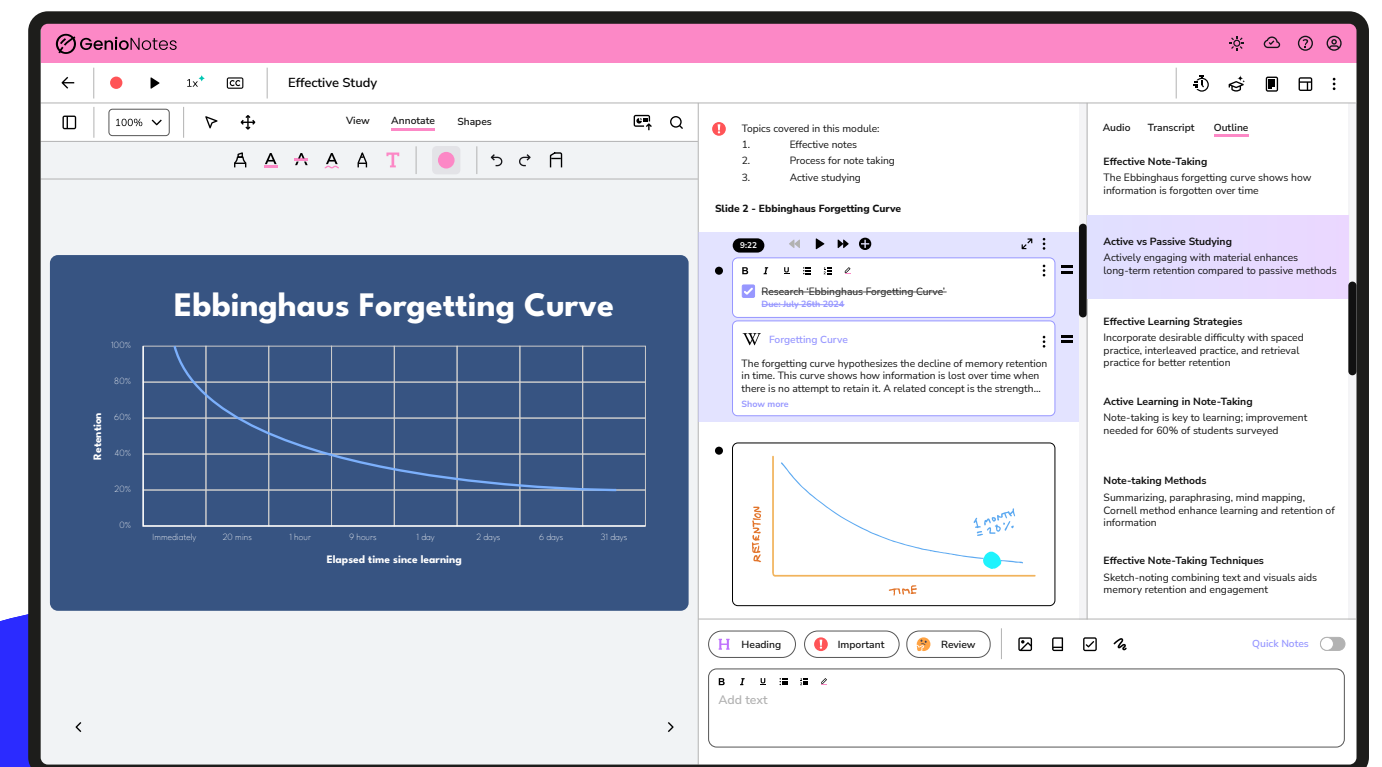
GenioNotes

1x CC Effective Study

100% View Annotate Shapes

Ebbinghaus Forgetting Curve

100%
80%
60%
40%
20%
0%

Retention

Immediately 20 mins 1 hour 9 hours 1 day 2 days 6 days 31 days

Elapsed time since learning

Topics covered in this module:
1. Effective notes
2. Process for note taking
3. Active studying

Slide 2 - Ebbinghaus Forgetting Curve

9:22

B I U

~~Research 'Ebbinghaus Forgetting Curve'~~
~~Due: July 26th 2024~~

W Forgetting Curve

The forgetting curve hypothesizes the decline of memory retention in time. This curve shows how information is lost over time when there is no attempt to retain it. A related concept is the strength...
Show more

RETENTION
1 MONTH = 20%
TIME

Audio Transcript Outline

Effective Note-Taking
The Ebbinghaus forgetting curve shows how information is forgotten over time

Active vs Passive Studying
Actively engaging with material enhances long-term retention compared to passive methods

Effective Learning Strategies
Incorporate desirable difficulty with spaced practice, interleaved practice, and retrieval practice for better retention

Active Learning in Note-Taking
Note-taking is key to learning; improvement needed for 60% of students surveyed

Note-taking Methods
Summarizing, paraphrasing, mind mapping, Cornell method enhance learning and retention of information

Effective Note-Taking Techniques
Sketch-noting combining text and visuals aids memory retention and engagement

H Heading Important Review Quick Notes

B I U

Add text